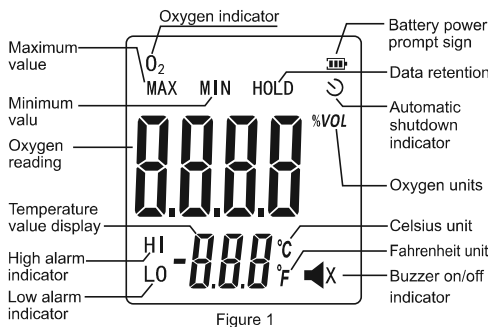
Oxygen indicator

Battery power prompt sign

Maximum value

$O_2$

MAX MIN HOLD

Data retention

Minimum valu

Automatic shutdown indicator

%VOL

Oxygen reading

8.8.8.8

Oxygen units

Temperature value display

Celsius unit

HI

-8.8.8

°C

°F

Fahrenheit unit

High alarm indicator

LO

X

Buzzer on/off indicator

Low alarm indicator

Figure 1